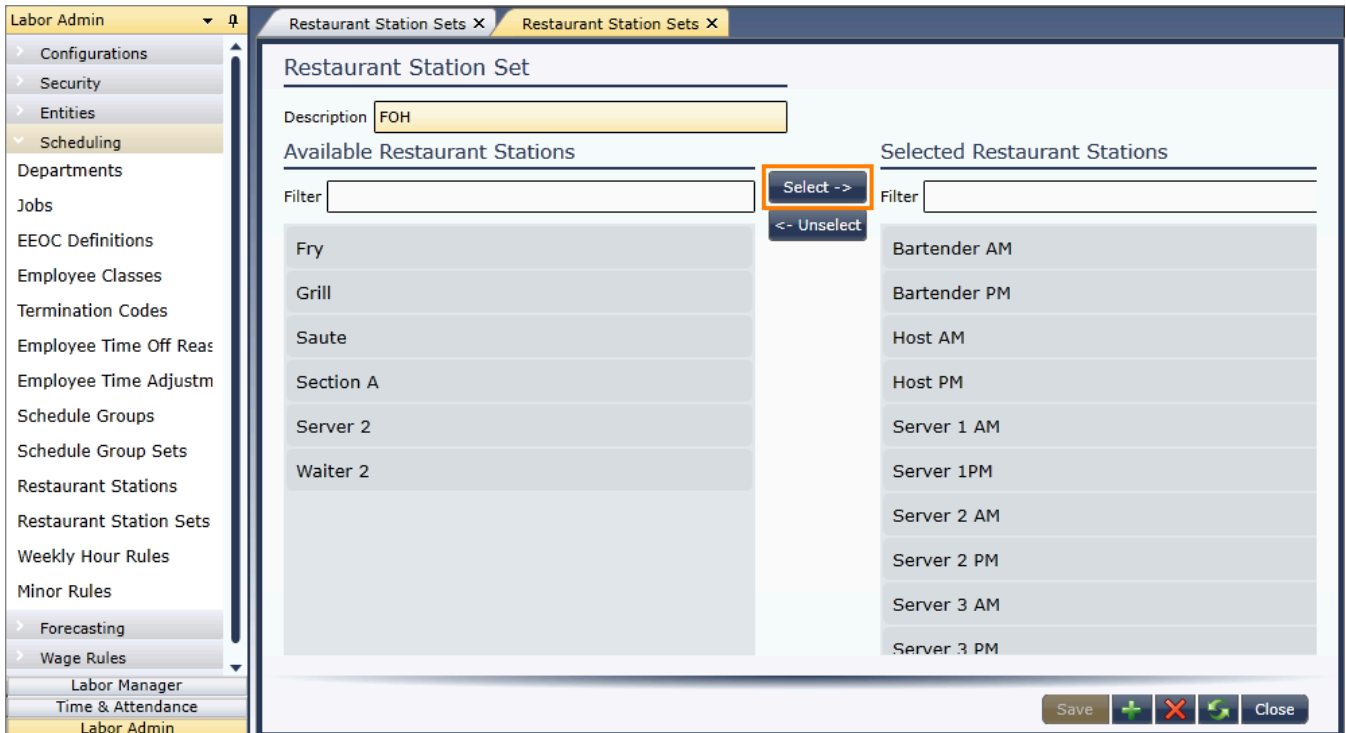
Labor Admin

Configurations
Security
Entities
Scheduling
Departments
Jobs
EEOC Definitions
Employee Classes
Termination Codes
Employee Time Off Reas
Employee Time Adjustm
Schedule Groups
Schedule Group Sets
Restaurant Stations
Restaurant Station Sets
Weekly Hour Rules
Minor Rules
Forecasting
Wage Rules
Labor Manager
Time & Attendance
Labor Admin

Restaurant Station Sets ✕
Restaurant Station Sets ✕

Restaurant Station Set

Description FOH

Available Restaurant Stations

Filter

Fry
Grill
Saute
Section A
Server 2
Waiter 2

Select ->
<- Unselect

Selected Restaurant Stations

Filter

Bartender AM
Bartender PM
Host AM
Host PM
Server 1 AM
Server 1PM
Server 2 AM
Server 2 PM
Server 3 AM
Server 3 PM

Save
Close